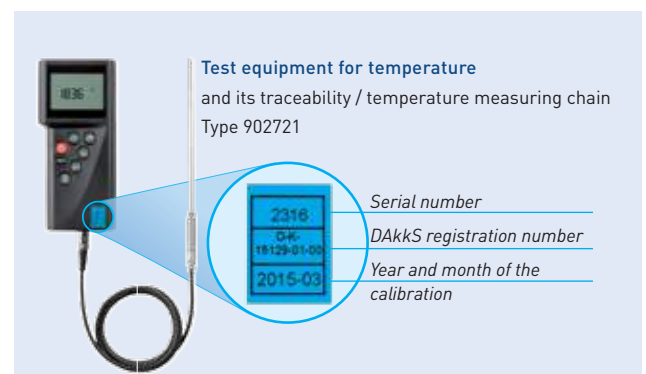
Test equipment for temperature
and its traceability / temperature measuring chain
Type 902721

18.36

2316
D-K-
15129-01-00
2015-03

Serial number
DAkkS registration number
Year and month of the calibration